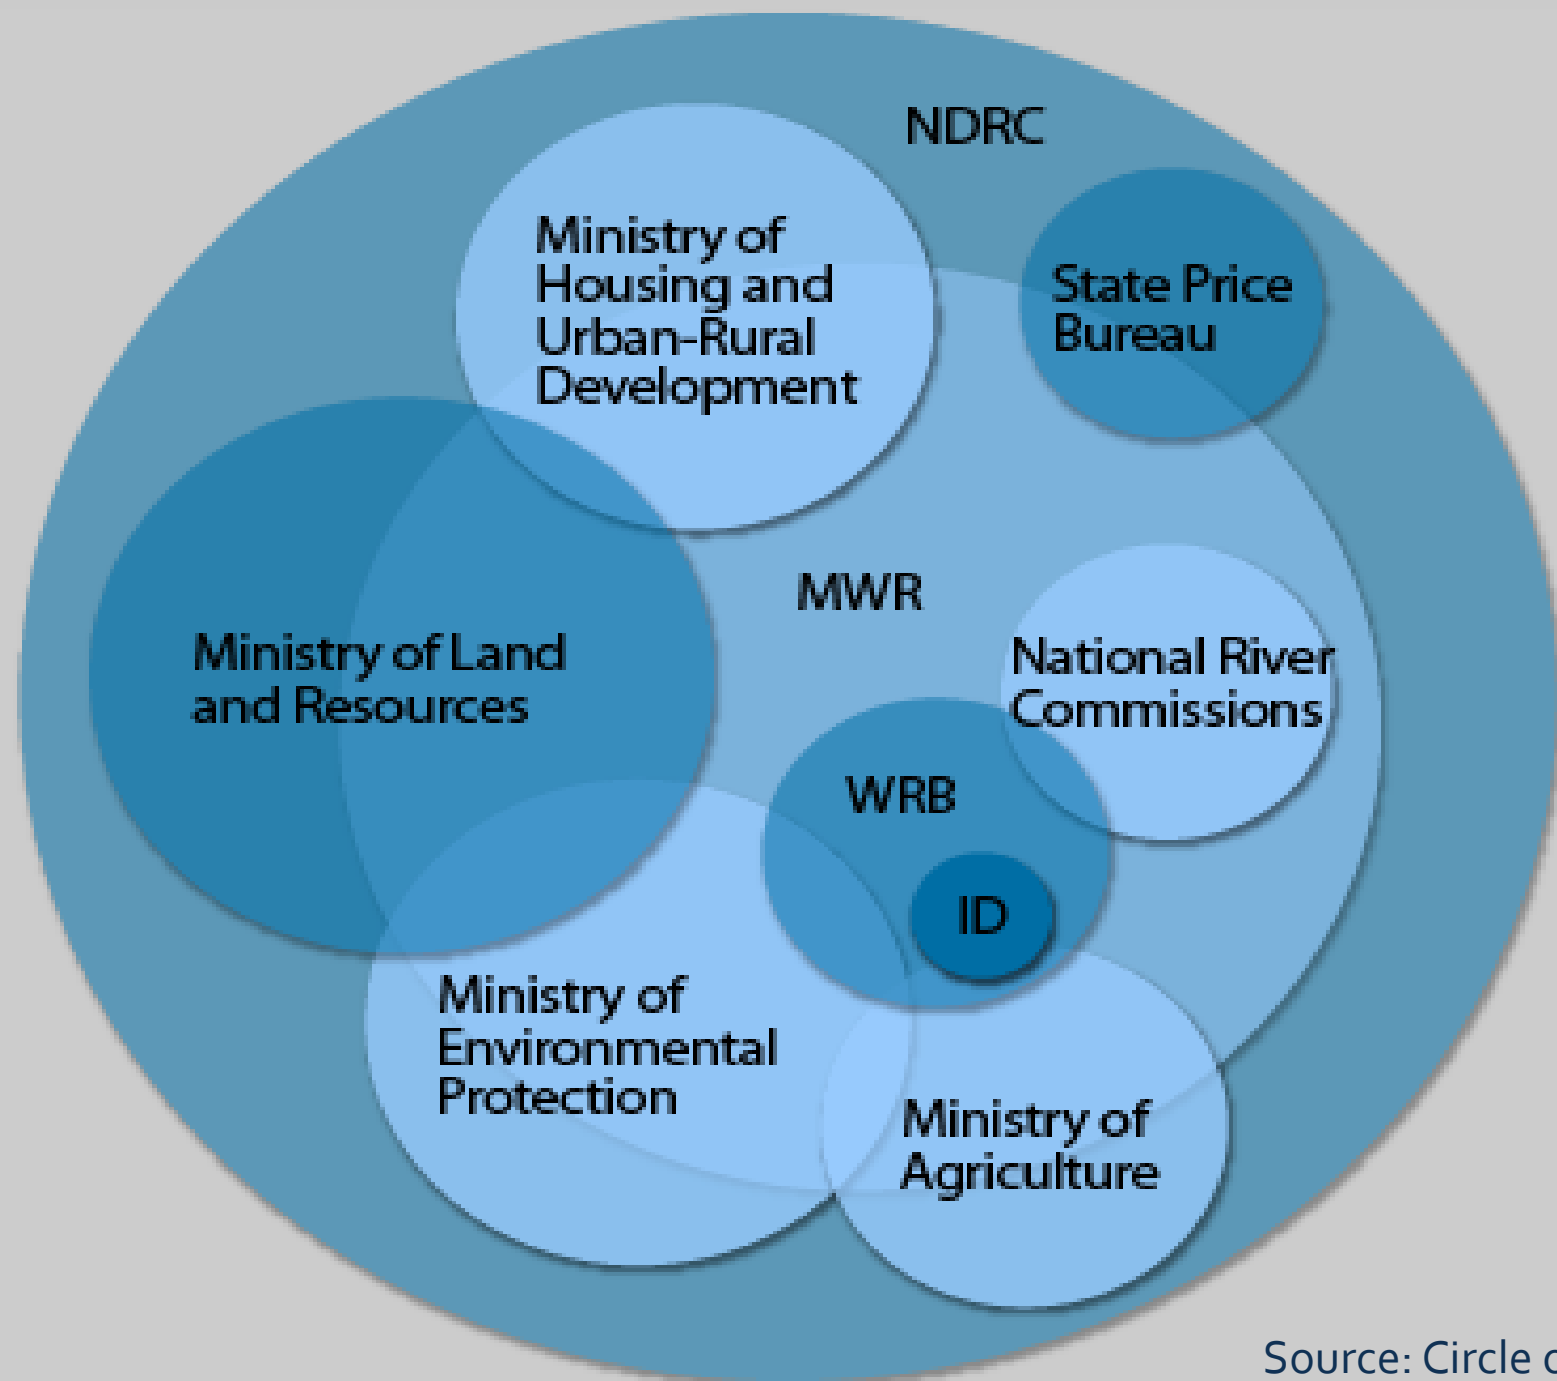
NDRC

Ministry of Housing and Urban-Rural Development

State Price Bureau

Ministry of Land and Resources

MWR

National River Commissions

WRB

ID

Ministry of Environmental Protection

Ministry of Agriculture

Source: Circle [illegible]